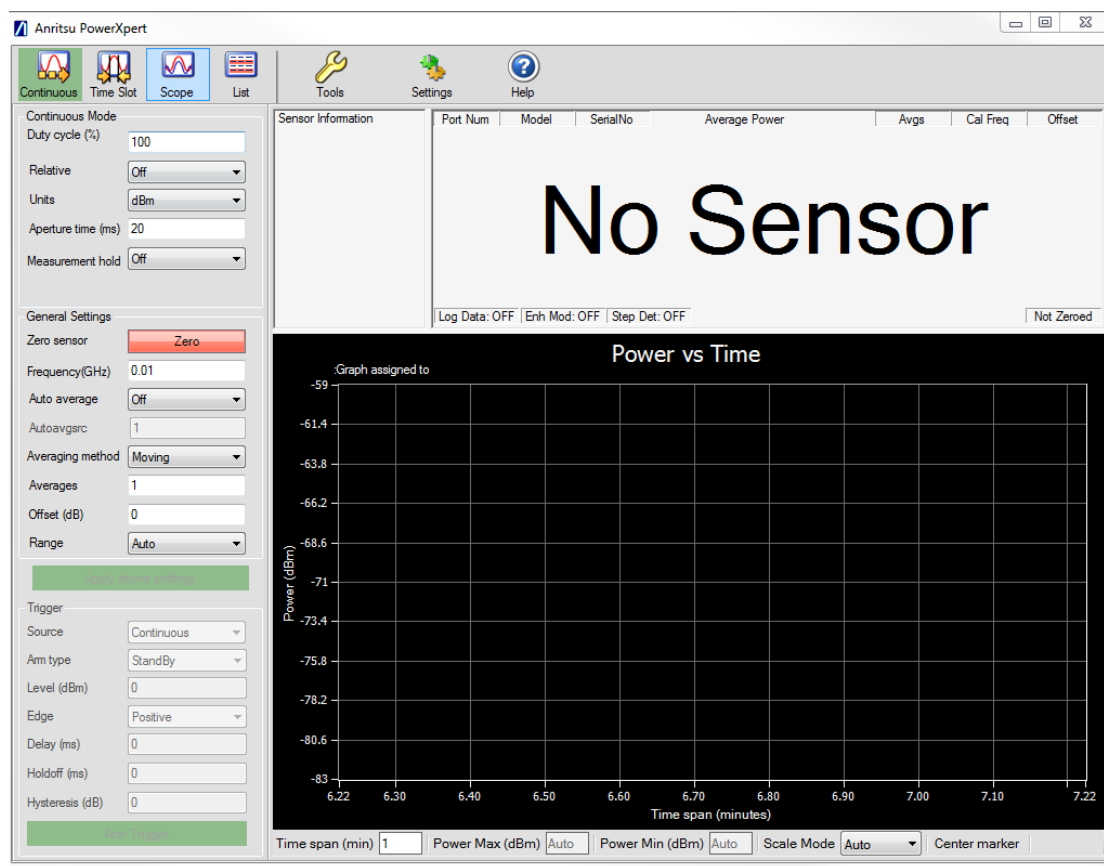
Anritsu PowerXpert

Continuous Time Slot Scope List Tools Settings Help

Continuous Mode
Duty cycle (%) 100
Relative Off
Units dBm
Aperture time (ms) 20
Measurement hold Off

General Settings
Zero sensor Zero
Frequency(GHz) 0.01
Auto average Off
Autoavgsrc 1
Averaging method Moving
Averages 1
Offset (dB) 0
Range Auto
Apply above settings

Trigger
Source Continuous
Arm type StandBy
Level (dBm) 0
Edge Positive
Delay (ms) 0
Holdoff (ms) 0
Hysteresis (dB) 0
Arm Trigger

Sensor Information

| Port Num | Model | SerialNo | Average Power | Avgs | Cal Freq | Offset |
|---|---|---|---|---|---|---|

No Sensor

Log Data: OFF Enh Mod: OFF Step Det: OFF Not Zeroed

Power vs Time
:Graph assigned to
-59
-61.4
-63.8
-66.2
-68.6
-71
-73.4
-75.8
-78.2
-80.6
-83
Power (dBm)
6.22 6.30 6.40 6.50 6.60 6.70 6.80 6.90 7.00 7.10 7.22
Time span (minutes)

Time span (min) 1 Power Max (dBm) Auto Power Min (dBm) Auto Scale Mode Auto Center marker